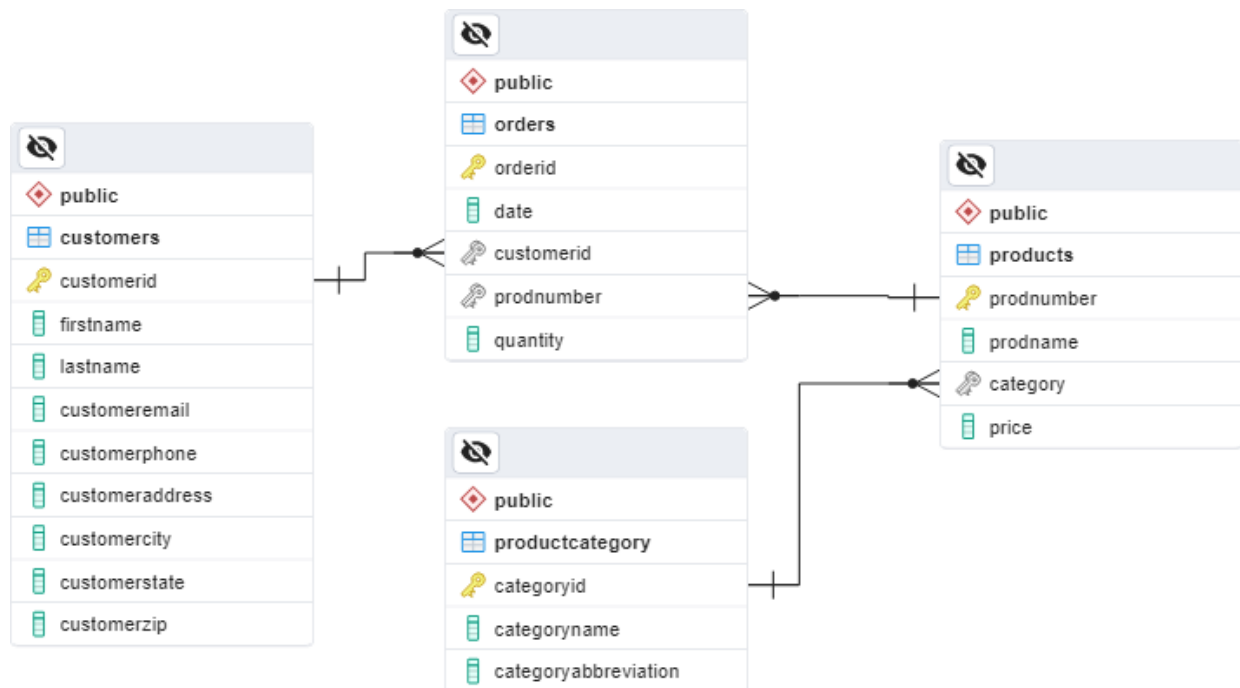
public
customers
customerid
firstname
lastname
customeremail
customerphone
customeraddress
customercity
customerstate
customerzip

public
orders
orderid
date
customerid
prodnumber
quantity

public
productcategory
categoryid
categoryname
categoryabbreviation

public
products
prodnumber
prodname
category
price